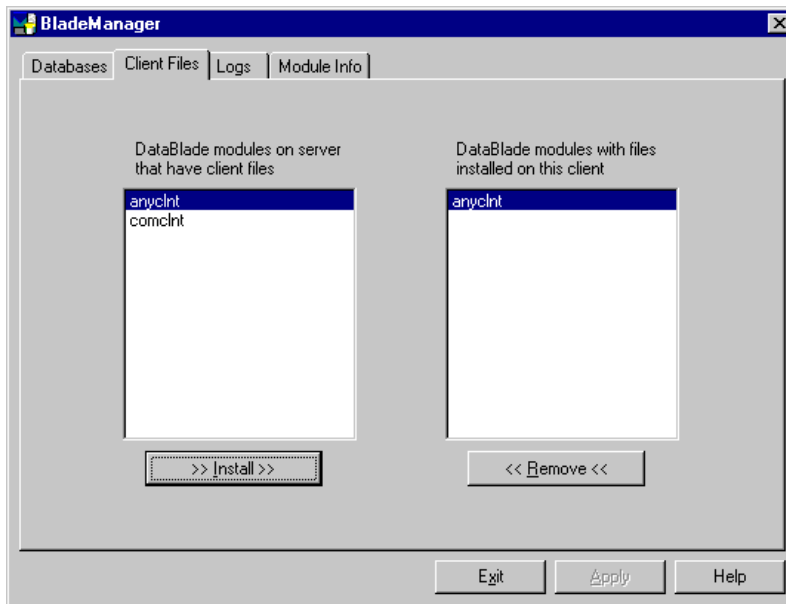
BladeManager

Databases | Client Files | Logs | Module Info

DataBlade modules on server that have client files

anyclnt
comclnt

>> Install >>

DataBlade modules with files installed on this client

anyclnt

<< Remove <<

Exit | Apply | Help